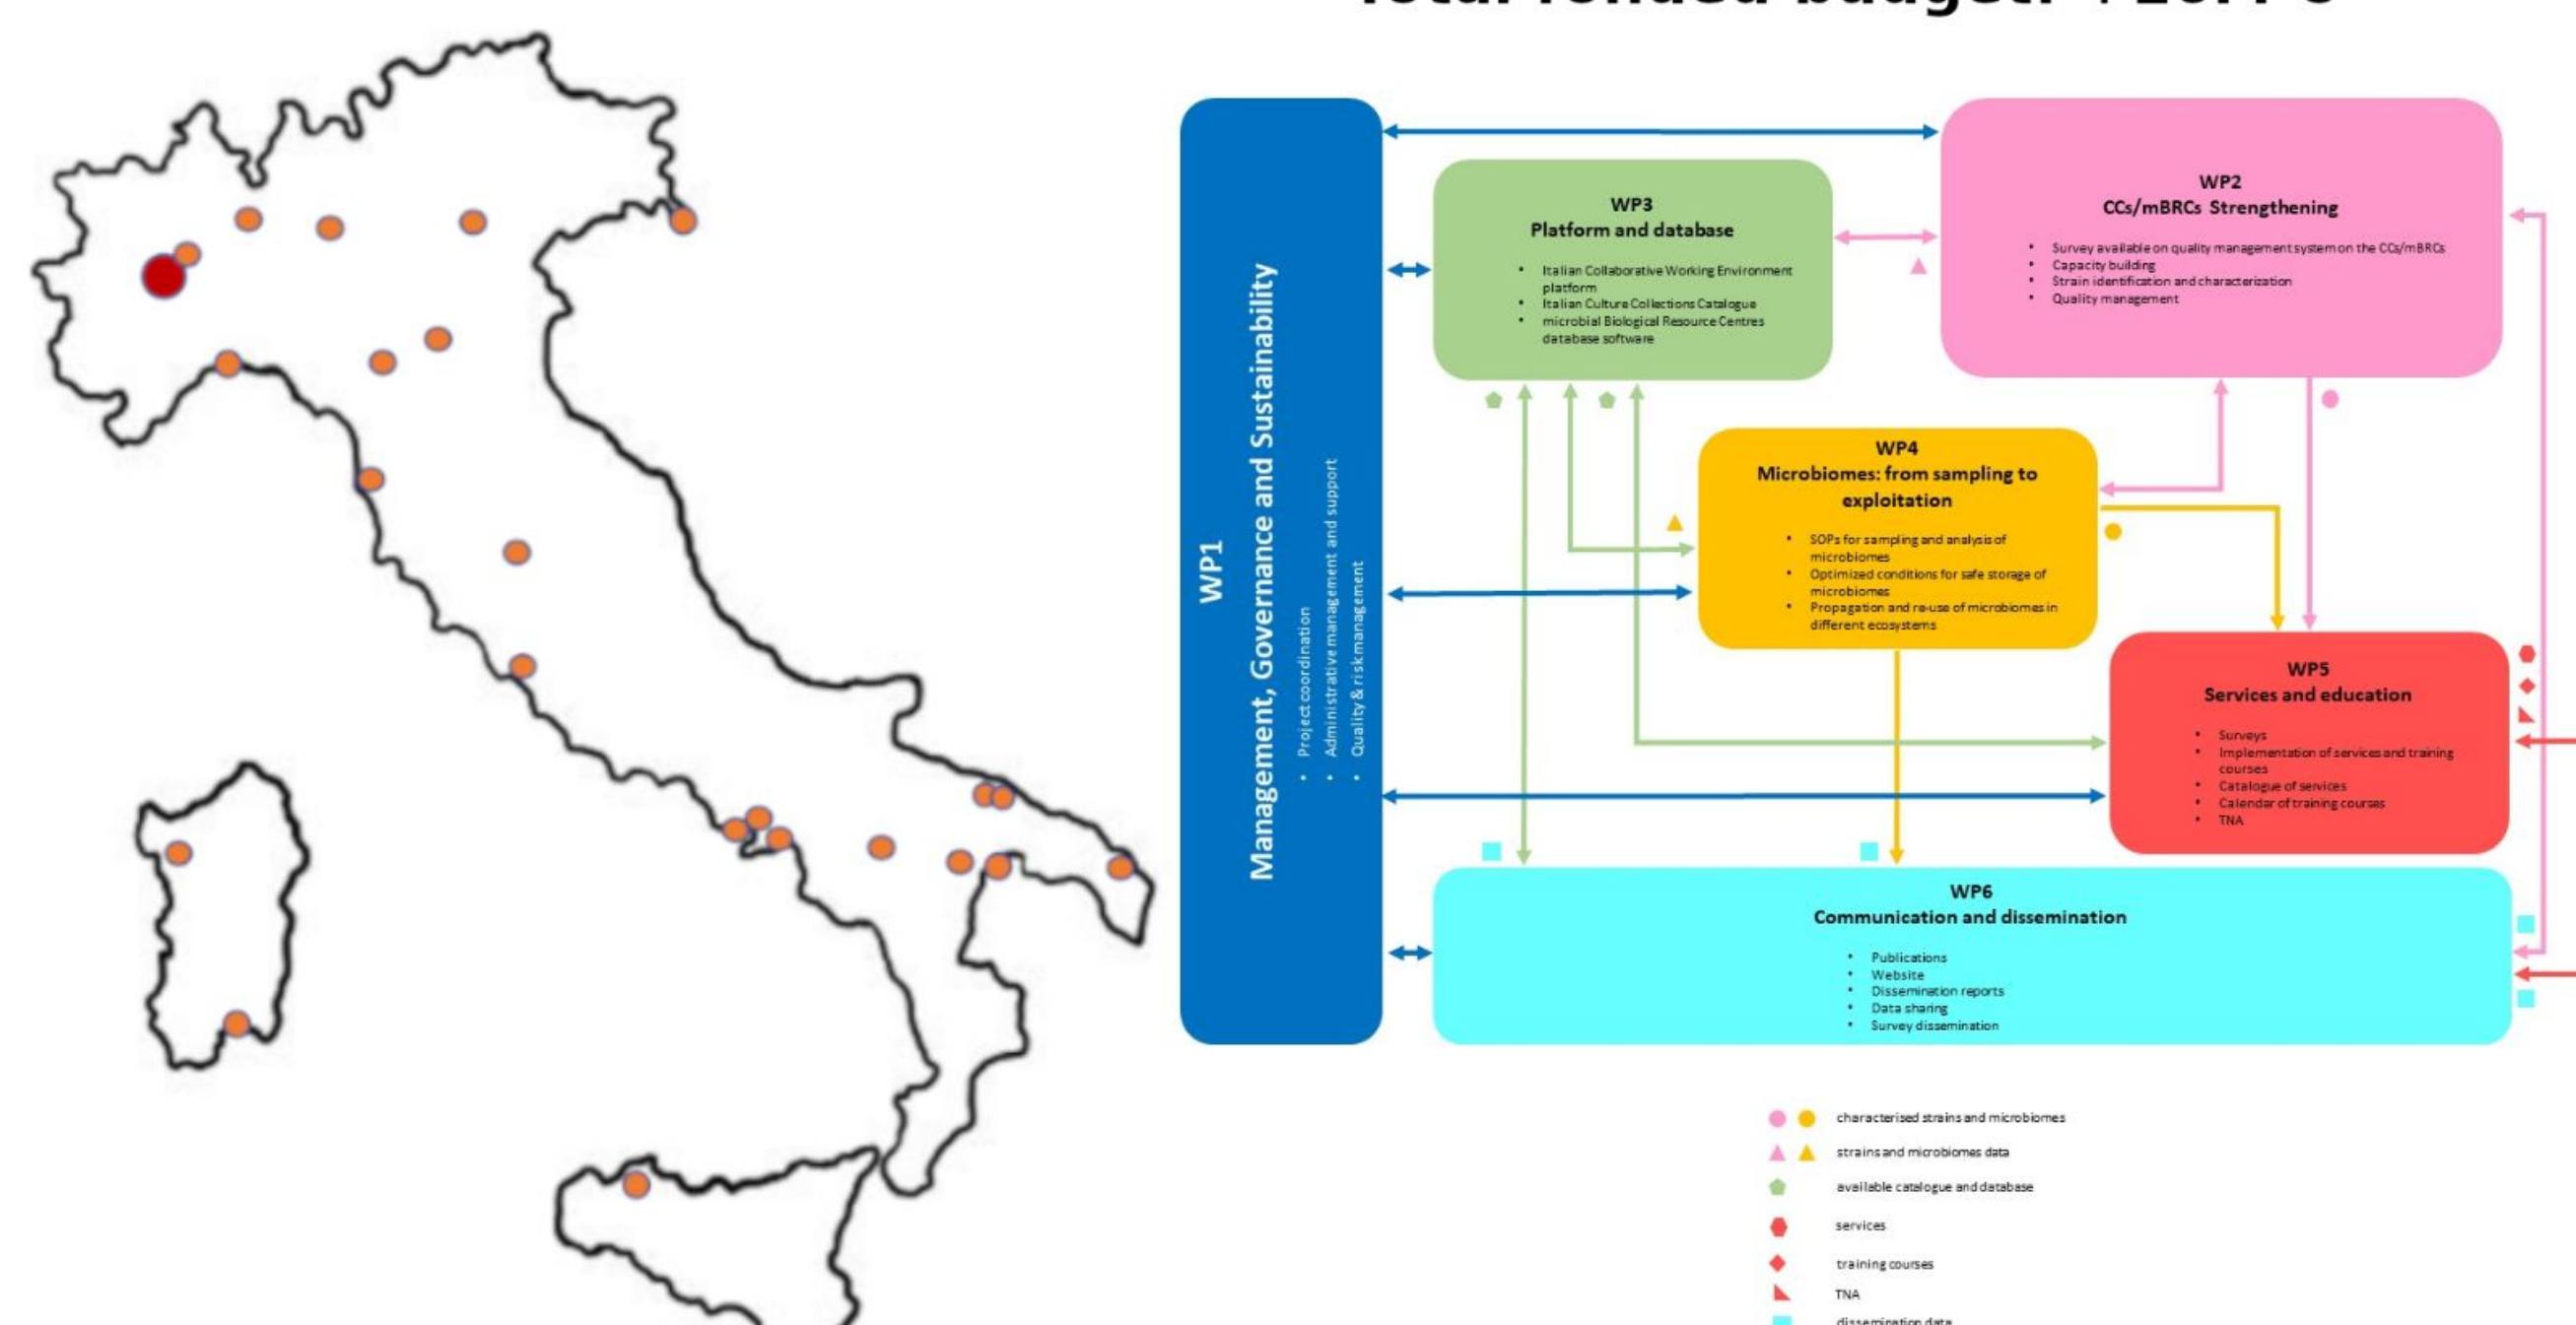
Total funded budget: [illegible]

WP1
Management, Governance and Sustainability
• Project coordination
• Administrative management and support
• Quality & risk management

WP3
Platform and database
• Italian Collaborative Working Environment platform
• Italian Culture Collections Catalogue
• microbial Biological Resource Centres database software

WP2
CCs/mBRCs Strengthening
• Survey available on quality management system on the CCs/mBRCs
• Capacity building
• Strain identification and characterization
• Quality management

WP4
Microbiomes: from sampling to exploitation
• SOPs for sampling and analysis of microbiomes
• Optimized conditions for safe storage of microbiomes
• Propagation and re-use of microbiomes in different ecosystems

WP5
Services and education
• Surveys
• Implementation of services and training courses
• Catalogue of services
• Calendar of training courses
• TNA

WP6
Communication and dissemination
• Publications
• Website
• Dissemination reports
• Data sharing
• Survey dissemination

characterised strains and microbiomes
strains and microbiomes data
available catalogue and database
services
training courses
TNA
dissemination data